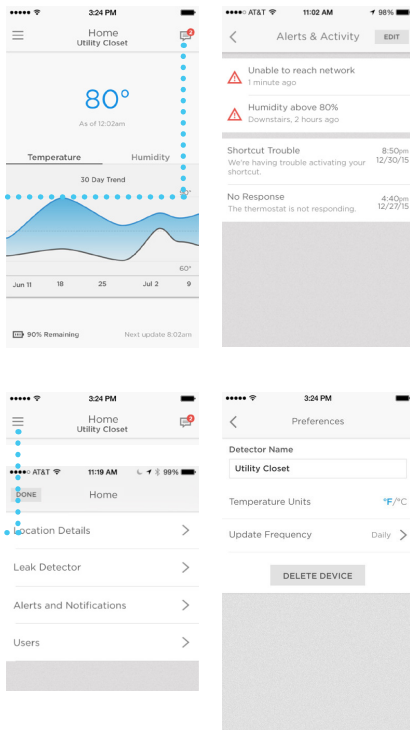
3:24 PM

Home
Utility Closet

2

80°
As of 12:02am

Temperature Humidity

30 Day Trend

80°

60°

Jun 11 18 25 Jul 2 9

90% Remaining Next update 8:02am

AT&T 11:02 AM 98%

Alerts & Activity EDIT

Unable to reach network
1 minute ago

Humidity above 80%
Downstairs, 2 hours ago

Shortcut Trouble
We're having trouble activating your shortcut.
8:50pm 12/30/15

No Response
The thermostat is not responding.
4:40pm 12/27/15

3:24 PM

Home
Utility Closet

2

AT&T 11:19 AM 99%

DONE Home

Location Details

Leak Detector

Alerts and Notifications

Users

3:24 PM

Preferences

Detector Name

Utility Closet

Temperature Units °F/°C

Update Frequency Daily

DELETE DEVICE